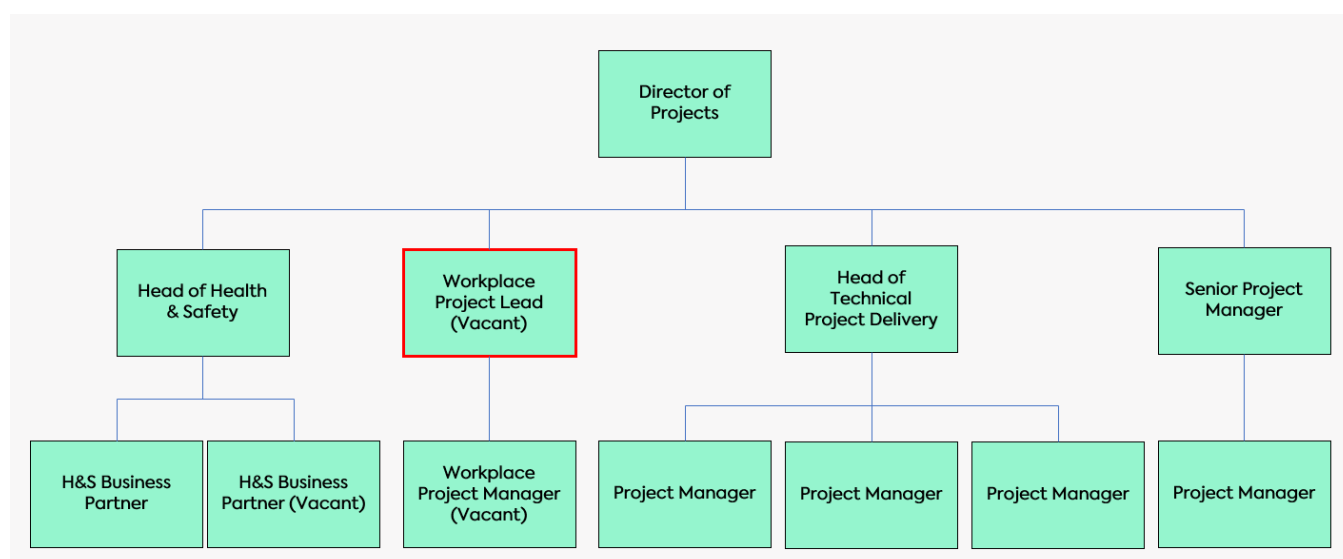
Director of Projects

Head of Health & Safety

Workplace Project Lead (Vacant)

Head of Technical Project Delivery

Senior Project Manager

H&S Business Partner

H&S Business Partner (Vacant)

Workplace Project Manager (Vacant)

Project Manager

Project Manager

Project Manager

Project Manager